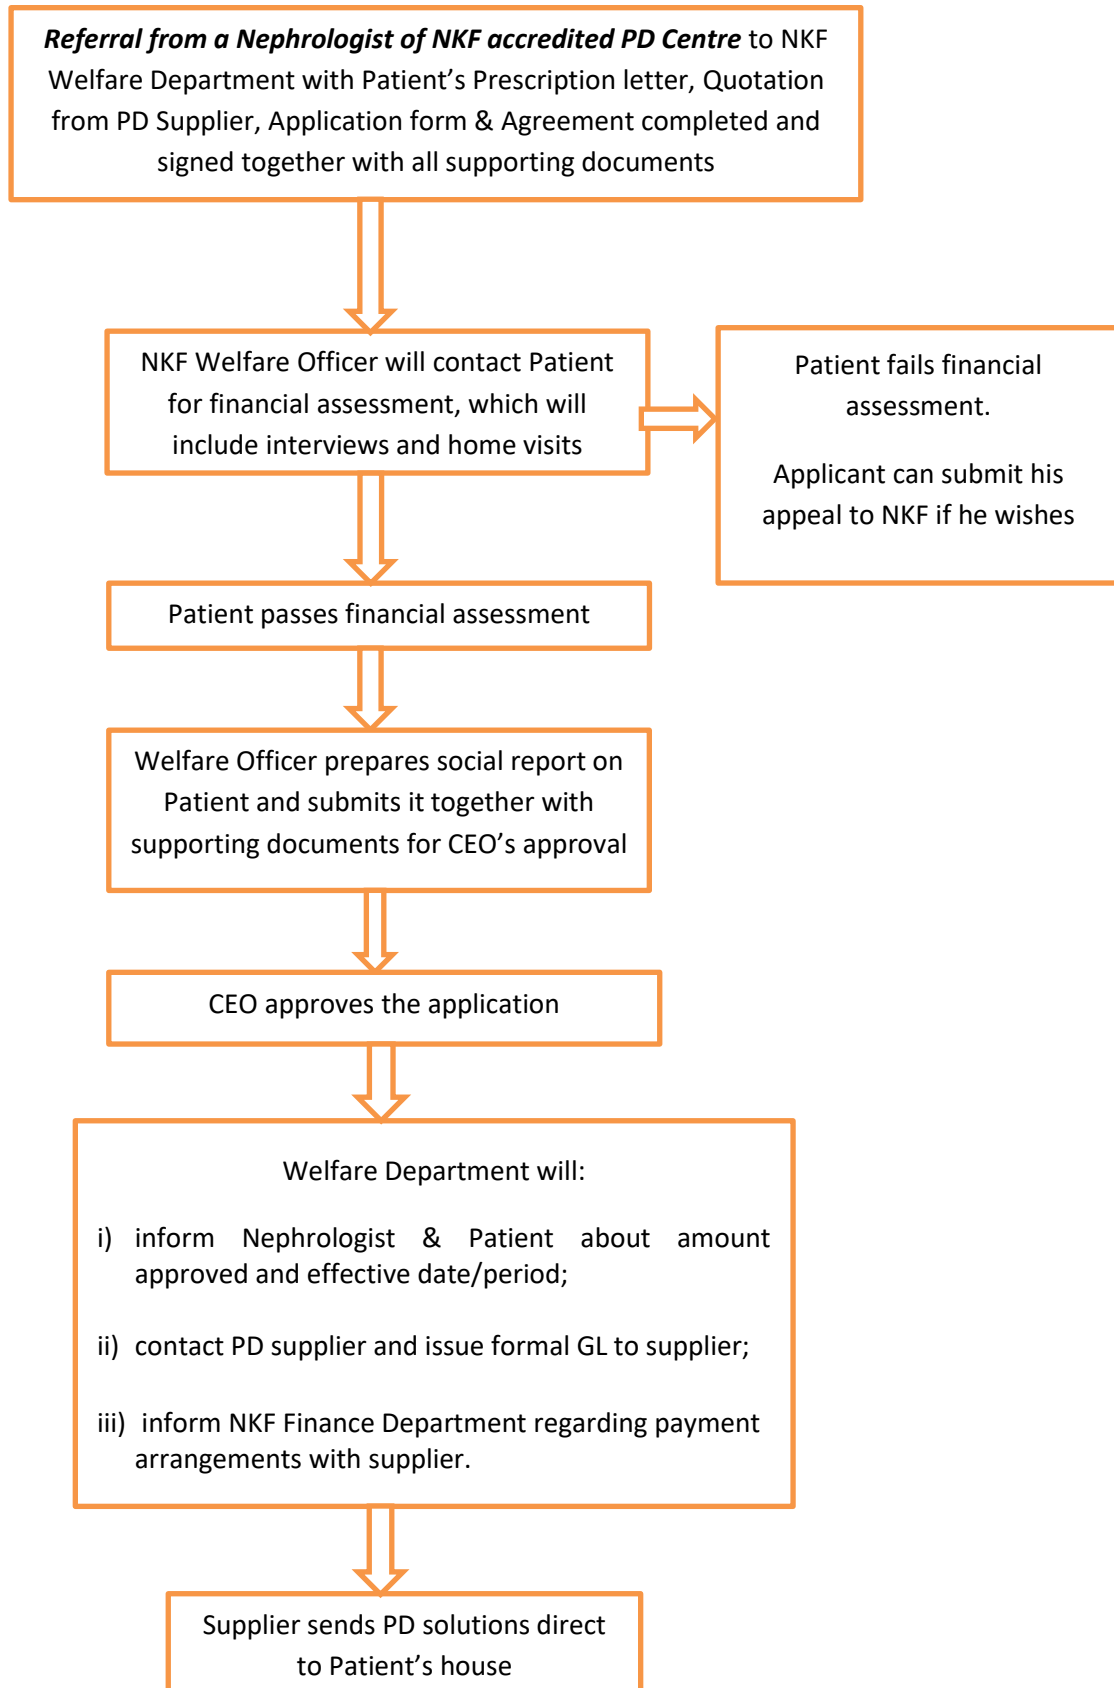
***Referral from a Nephrologist of NKF accredited PD Centre*** to NKF Welfare Department with Patient's Prescription letter, Quotation from PD Supplier, Application form & Agreement completed and signed together with all supporting documents

NKF Welfare Officer will contact Patient for financial assessment, which will include interviews and home visits

Patient fails financial assessment.

Applicant can submit his appeal to NKF if he wishes

Patient passes financial assessment

Welfare Officer prepares social report on Patient and submits it together with supporting documents for CEO's approval

CEO approves the application

Welfare Department will:

i) inform Nephrologist & Patient about amount approved and effective date/period;

ii) contact PD supplier and issue formal GL to supplier;

iii) inform NKF Finance Department regarding payment arrangements with supplier.

Supplier sends PD solutions direct to Patient's house